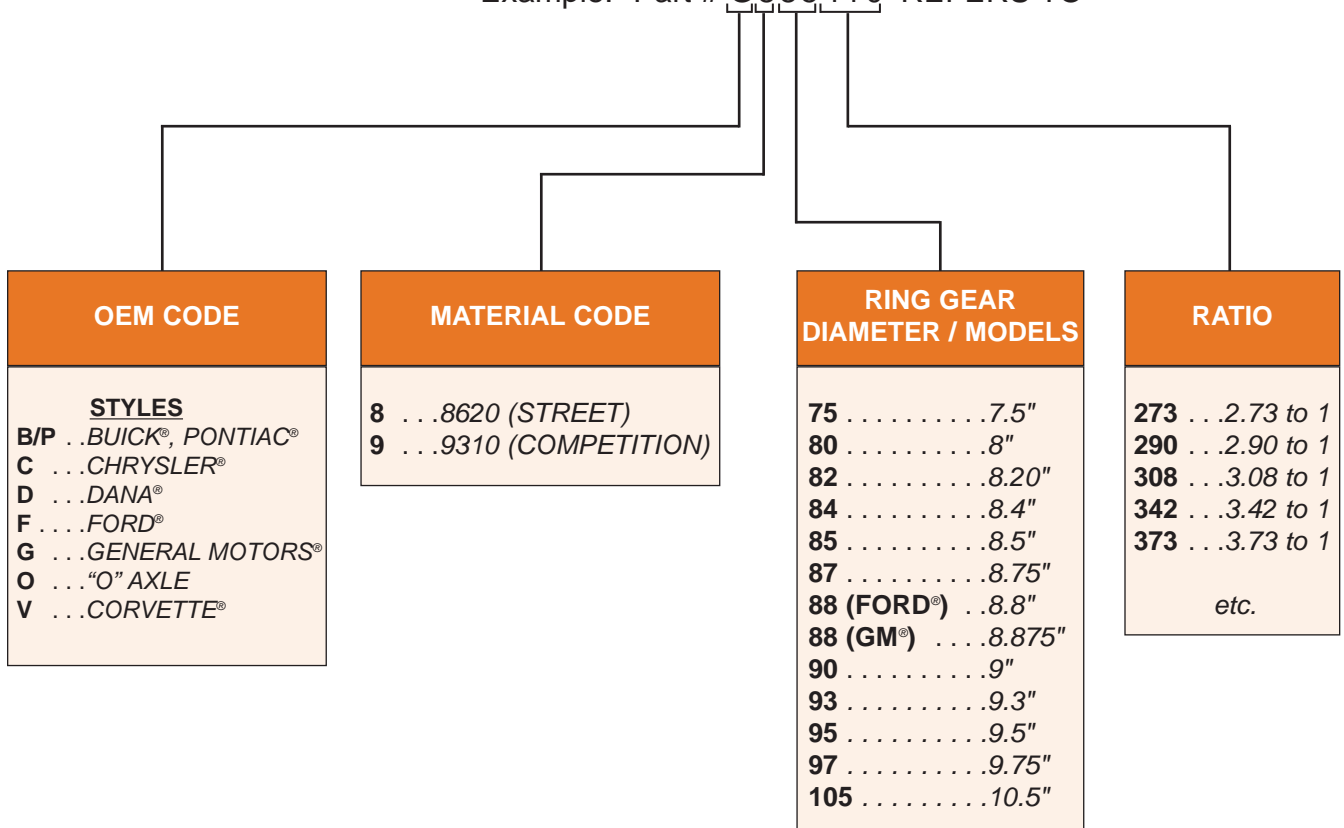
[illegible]

OEM CODE

STYLES
B/P . . BUICK®, PONTIAC®
C . . . CHRYSLER®
D . . . DANA®
F . . . . FORD®
G . . . GENERAL MOTORS®
O . . . "O" AXLE
V . . . CORVETTE®

MATERIAL CODE

8 . . . 8620 (STREET)
9 . . . 9310 (COMPETITION)

RING GEAR DIAMETER / MODELS

75 . . . . . . . . . . . 7.5"
80 . . . . . . . . . . . 8"
82 . . . . . . . . . . . 8.20"
84 . . . . . . . . . . . 8.4"
85 . . . . . . . . . . . 8.5"
87 . . . . . . . . . . . 8.75"
88 (FORD®) . . 8.8"
88 (GM®) . . . . 8.875"
90 . . . . . . . . . . . 9"
93 . . . . . . . . . . . 9.3"
95 . . . . . . . . . . . 9.5"
97 . . . . . . . . . . . 9.75"
105 . . . . . . . . . . 10.5"

RATIO

273 . . . 2.73 to 1
290 . . . 2.90 to 1
308 . . . 3.08 to 1
342 . . . 3.42 to 1
373 . . . 3.73 to 1

etc.